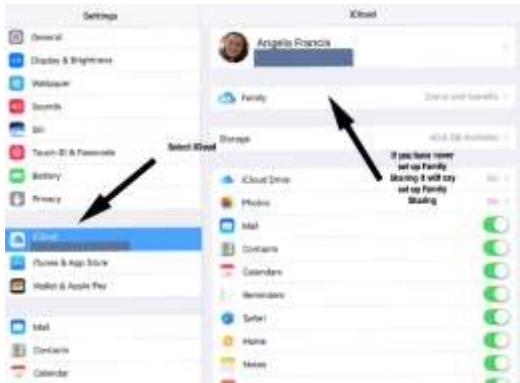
Settings
General
Display & Brightness
Wallpaper
Sounds
Siri
Touch ID & Passcode
Battery
Privacy
iCloud
iTunes & App Store
Wallet & Apple Pay
Mail
Contacts
Calendar

Select iCloud

iCloud
Angela Francis
Family
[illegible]
Storage
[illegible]
If you have never set up Family Sharing it will say set up Family Sharing
iCloud Drive
On
Photos
On
Mail
Contacts
Calendars
Reminders
Safari
Home
Notes